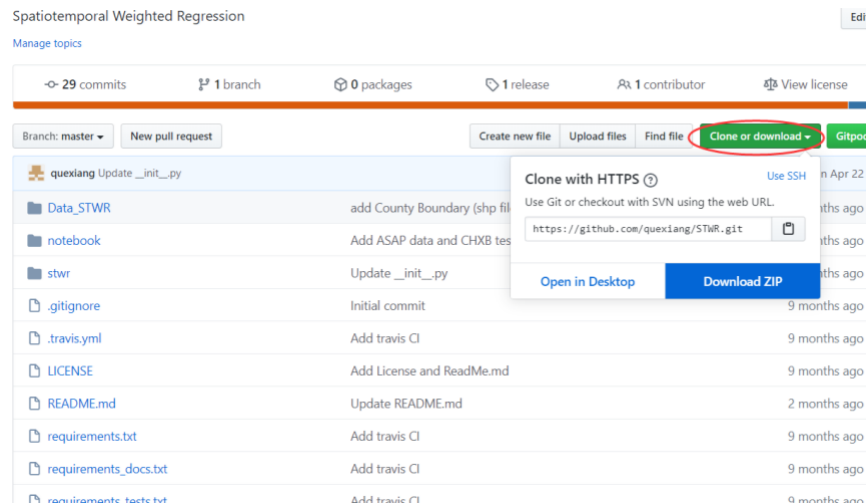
Spatiotemporal Weighted Regression

Edi

Manage topics

29 commits | 1 branch | 0 packages | 1 release | 1 contributor | View license

Branch: master ▾ | New pull request | Create new file | Upload files | Find file | Clone or download ▾ | Gitpod

quexiang Update __init__.py | on Apr 22

Clone with HTTPS

Use SSH

Use Git or checkout with SVN using the web URL.

https://github.com/quexiang/STWR.git

Open in Desktop | Download ZIP

| | | |
|---|---|---|
| Data_STWR | add County Boundary (shp fil | months ago |
| notebook | Add ASAP data and CHXB tes | months ago |
| stwr | Update __init__.py | months ago |
| .gitignore | Initial commit | 9 months ago |
| .travis.yml | Add travis CI | 9 months ago |
| LICENSE | Add License and ReadMe.md | 9 months ago |
| README.md | Update README.md | 2 months ago |
| requirements.txt | Add travis CI | 9 months ago |
| requirements_docs.txt | Add travis CI | 9 months ago |
| requirements_tests.txt | Add travis CI | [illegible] |